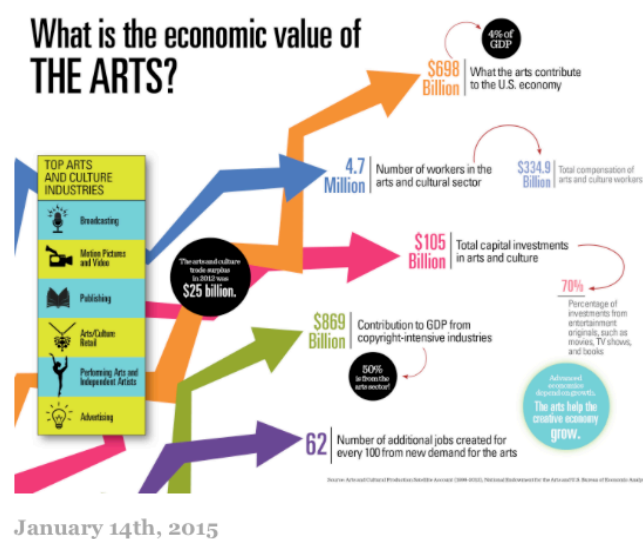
What is the economic value of THE ARTS?

4% of GDP

$698 Billion What the arts contribute to the U.S. economy

TOP ARTS AND CULTURE INDUSTRIES

Broadcasting

Motion Pictures and Video

Publishing

Arts/Culture Retail

Performing Arts and Independent Artists

Advertising

4.7 Million Number of workers in the arts and cultural sector

$334.9 Billion Total compensation of arts and culture workers

The arts and culture trade surplus in 2012 was $25 billion.

$105 Billion Total capital investments in arts and culture

70% Percentage of investments from entertainment originals, such as movies, TV shows, and books

$869 Billion Contribution to GDP from copyright-intensive industries

50% is from the arts sector!

Advanced economies depend on growth. The arts help the creative economy grow.

62 Number of additional jobs created for every 100 from new demand for the arts

Source: Arts and Cultural Production Satellite Account (1998-2012), National Endowment for the Arts and U.S. Bureau of Economic Analy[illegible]

January 14th, 2015